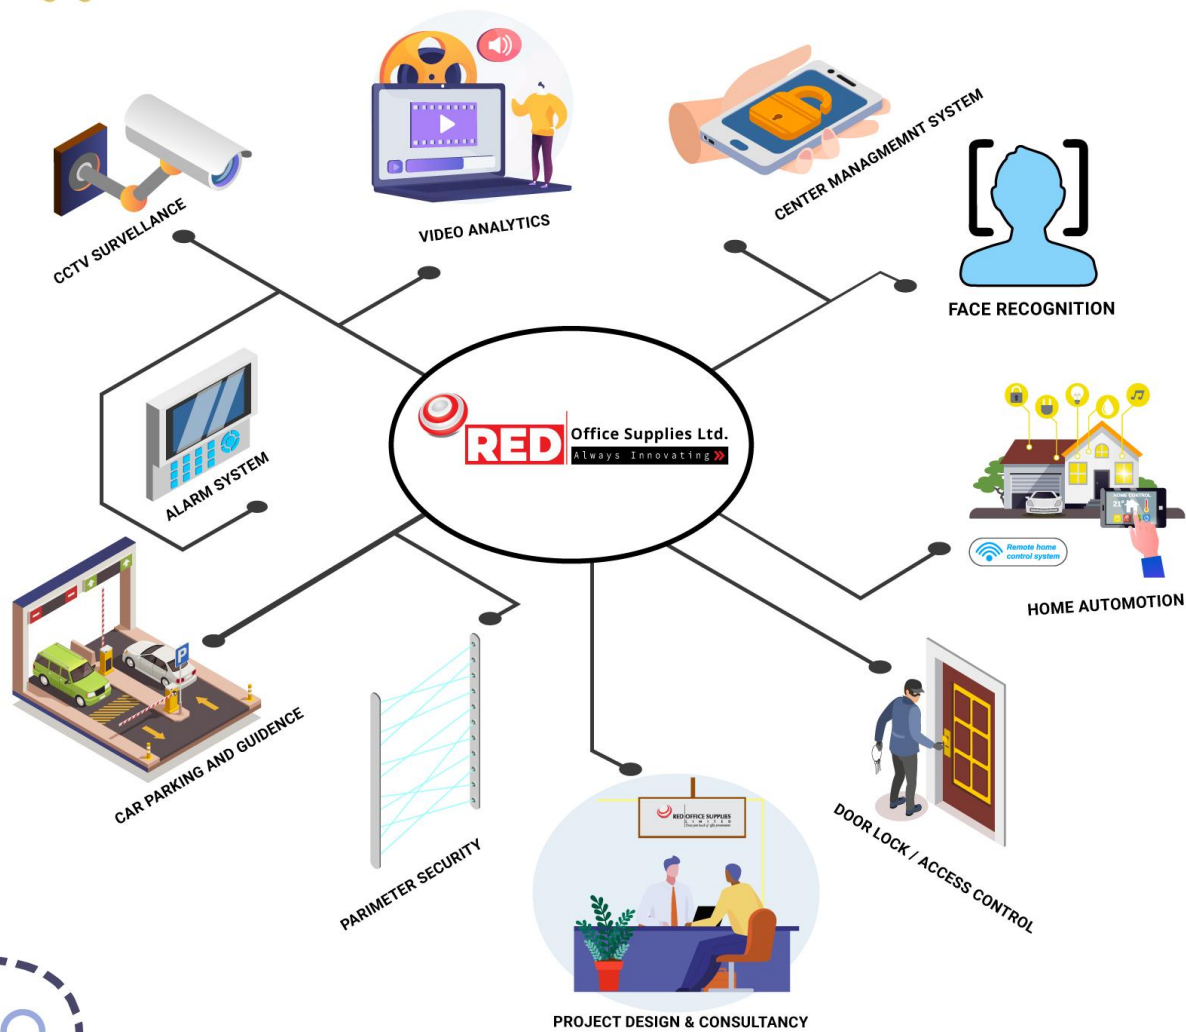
VIDEO ANALYTICS

CENTER MANAGMEMNT SYSTEM

CCTV SURVELLANCE

FACE RECOGNITION

RED Office Supplies Ltd.
Always Innovating

ALARM SYSTEM

HOME CONTROL

Remote home control system

HOME AUTOMOTION

CAR PARKING AND GUIDENCE

PARIMETER SECURITY

DOOR LOCK / ACCESS CONTROL

RED OFFICE SUPPLIES LIMITED

PROJECT DESIGN & CONSULTANCY